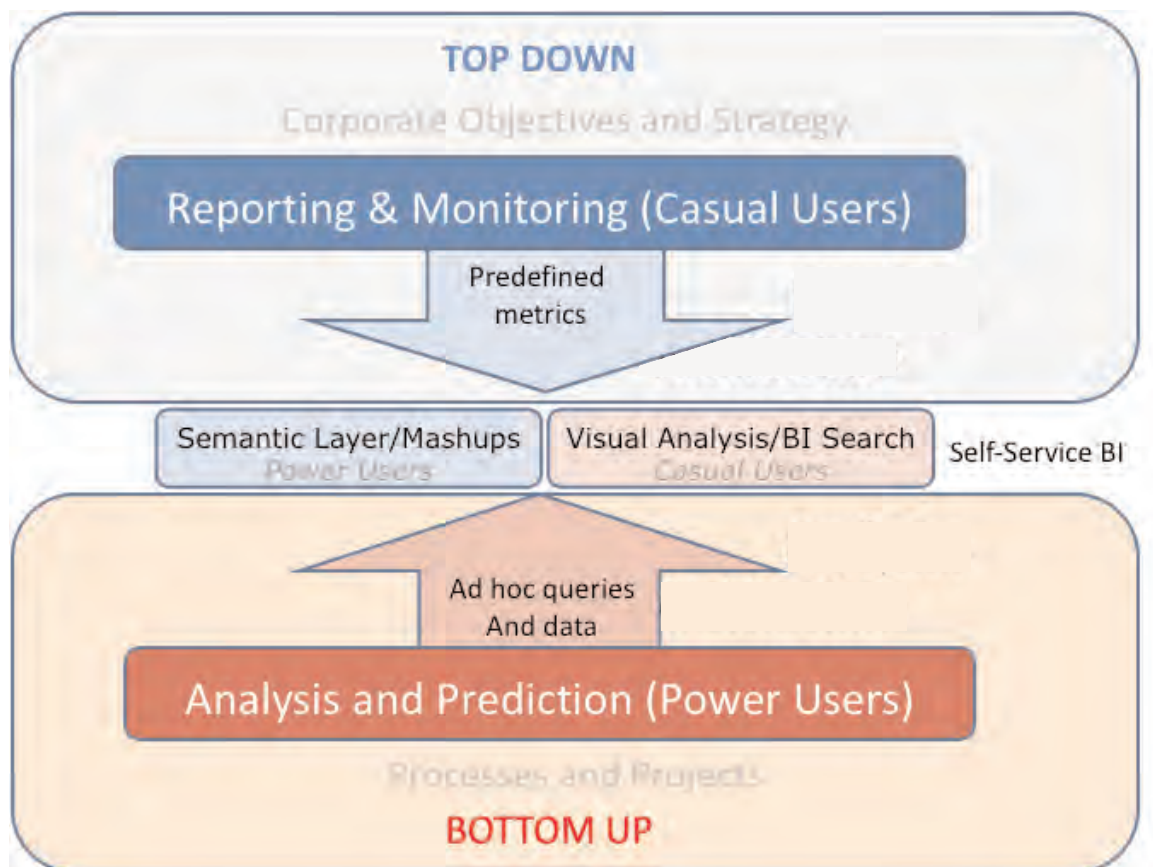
TOP DOWN

Corporate Objectives and Strategy

Reporting & Monitoring (Casual Users)

Predefined metrics

Semantic Layer/Mashups
Power Users

Visual Analysis/BI Search
Casual Users

Self-Service BI

Ad hoc queries And data

Analysis and Prediction (Power Users)

Processes and Projects

BOTTOM UP